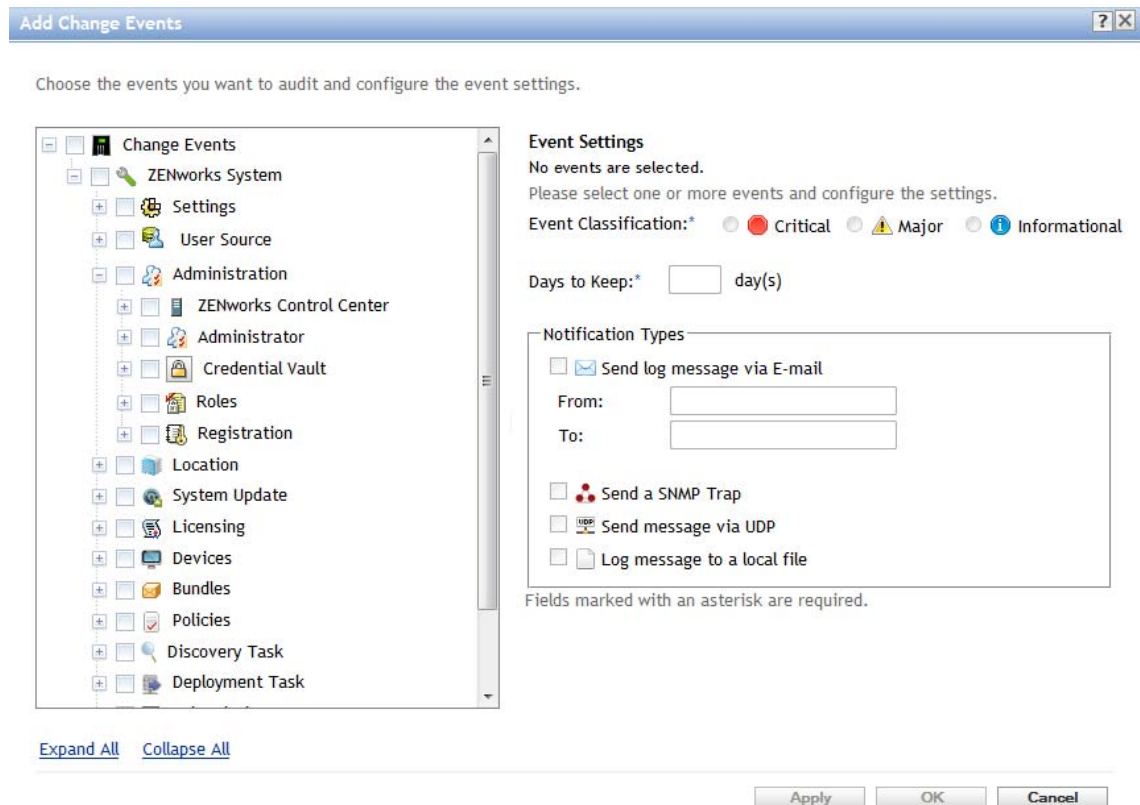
Add Change Events

?X

Choose the events you want to audit and configure the event settings.

Change Events
ZENworks System
Settings
User Source
Administration
ZENworks Control Center
Administrator
Credential Vault
Roles
Registration
Location
System Update
Licensing
Devices
Bundles
Policies
Discovery Task
Deployment Task
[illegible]

Event Settings
No events are selected.
Please select one or more events and configure the settings.
Event Classification:* Critical Major Informational

Days to Keep:* day(s)

Notification Types
Send log message via E-mail
From:
To:

Send a SNMP Trap
Send message via UDP
Log message to a local file

Fields marked with an asterisk are required.

Expand All Collapse All

Apply OK Cancel